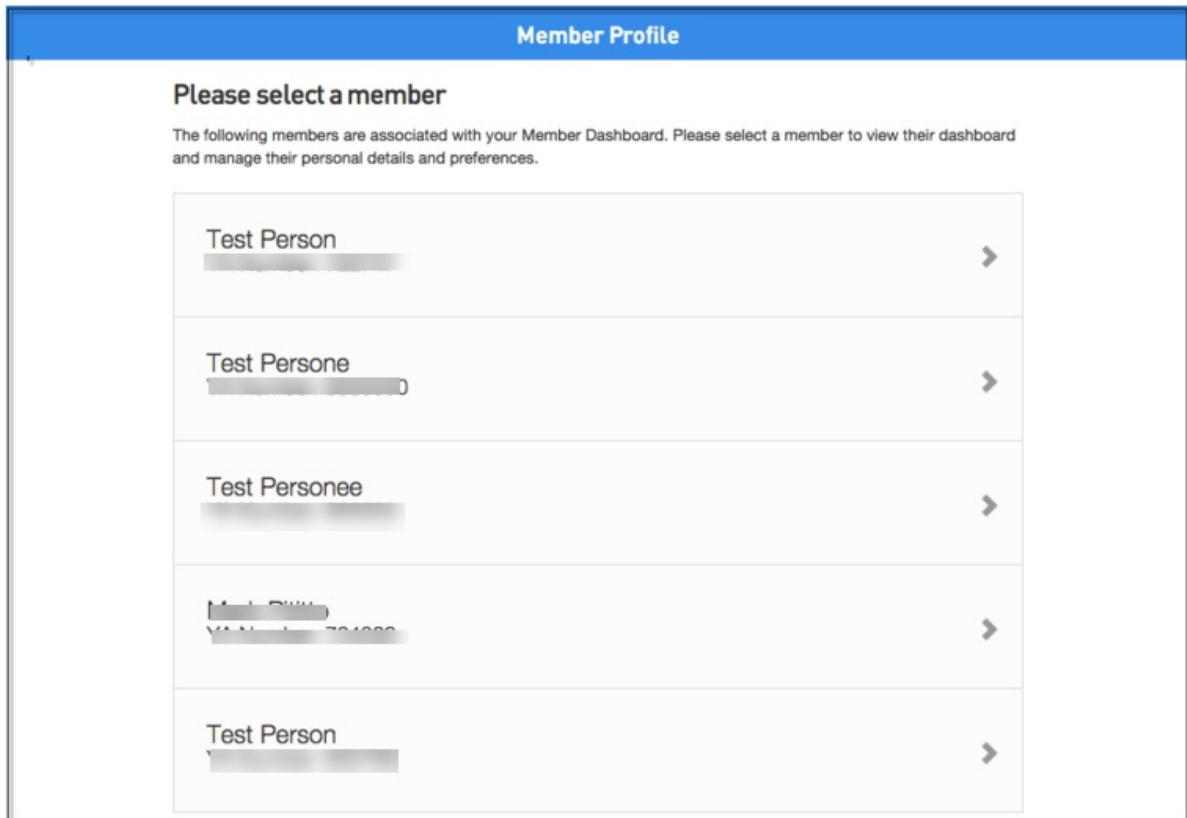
Member Profile

Please select a member

The following members are associated with your Member Dashboard. Please select a member to view their dashboard and manage their personal details and preferences.

Test Person
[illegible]

Test Persone
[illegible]

Test Personee
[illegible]

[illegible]
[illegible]

Test Person
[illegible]